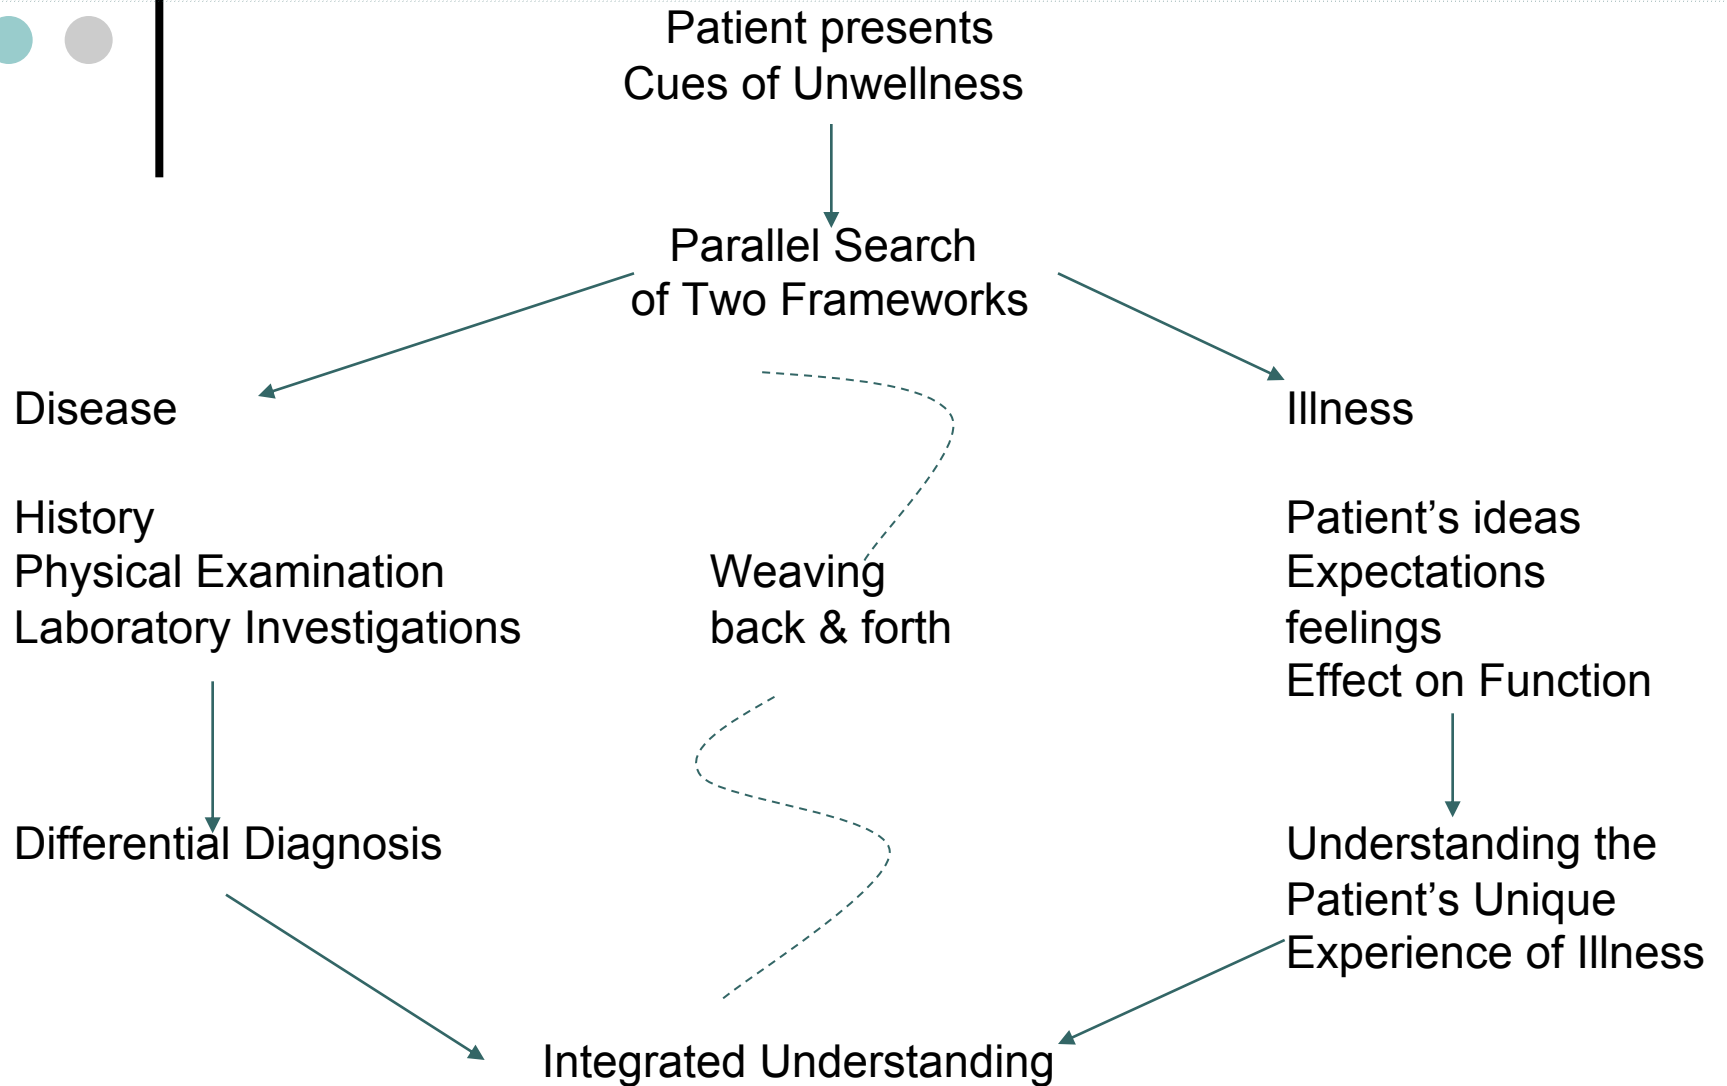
Patient presents
Cues of Unwellness

Parallel Search
of Two Frameworks

Disease

History
Physical Examination
Laboratory Investigations

Differential Diagnosis

Weaving
back & forth

Illness

Patient's ideas
Expectations
feelings
Effect on Function

Understanding the
Patient's Unique
Experience of Illness

Integrated Understanding